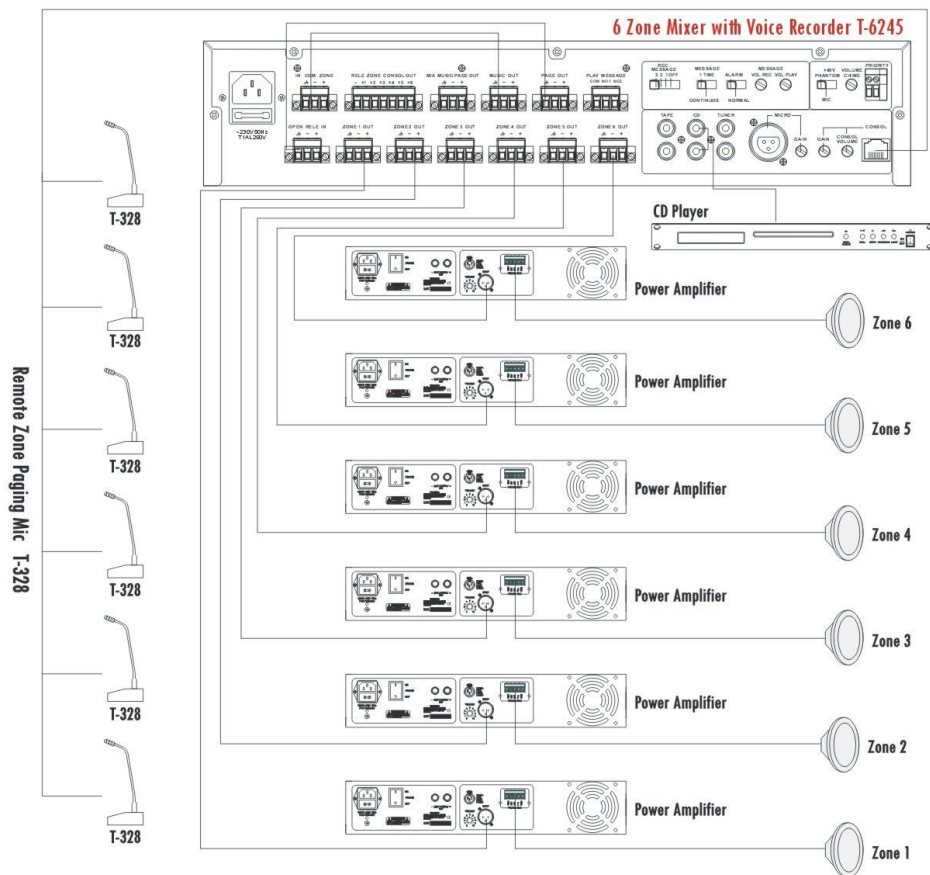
6 Zone Mixer with Voice Recorder T-6245

IN COM ZONE
RELE ZONE CONSOL OUT
+1 +2 +3 +4 +5 +6
MIX MUSIC/PAGE OUT
MUSIC OUT
PAGE OUT
PLAY MESSAGE
COM NO1 NO2
REC MESSAGE 3 2 1 OFF
MESSAGE 1 TIME CONTINUOS
ALARM NORMAL
MESSAGE VOL.REC VOL.PLAY
+48V PHANTOM MIC
VOLUME CHIME
PRIORITY
~230V 50Hz T1AL250V
OPEN RELE IN
ZONE 1 OUT
ZONE 2 OUT
ZONE 3 OUT
ZONE 4 OUT
ZONE 5 OUT
ZONE 6 OUT
TAPE CD TUNER
MICRO
GAIN
GAIN
CONSOL
CONSOL VOLUME

CD Player

Remote Zone Paging Mic T-328

T-328
T-328
T-328
T-328
T-328
T-328

Power Amplifier
Zone 6
Power Amplifier
Zone 5
Power Amplifier
Zone 4
Power Amplifier
Zone 3
Power Amplifier
Zone 2
Power Amplifier
Zone 1